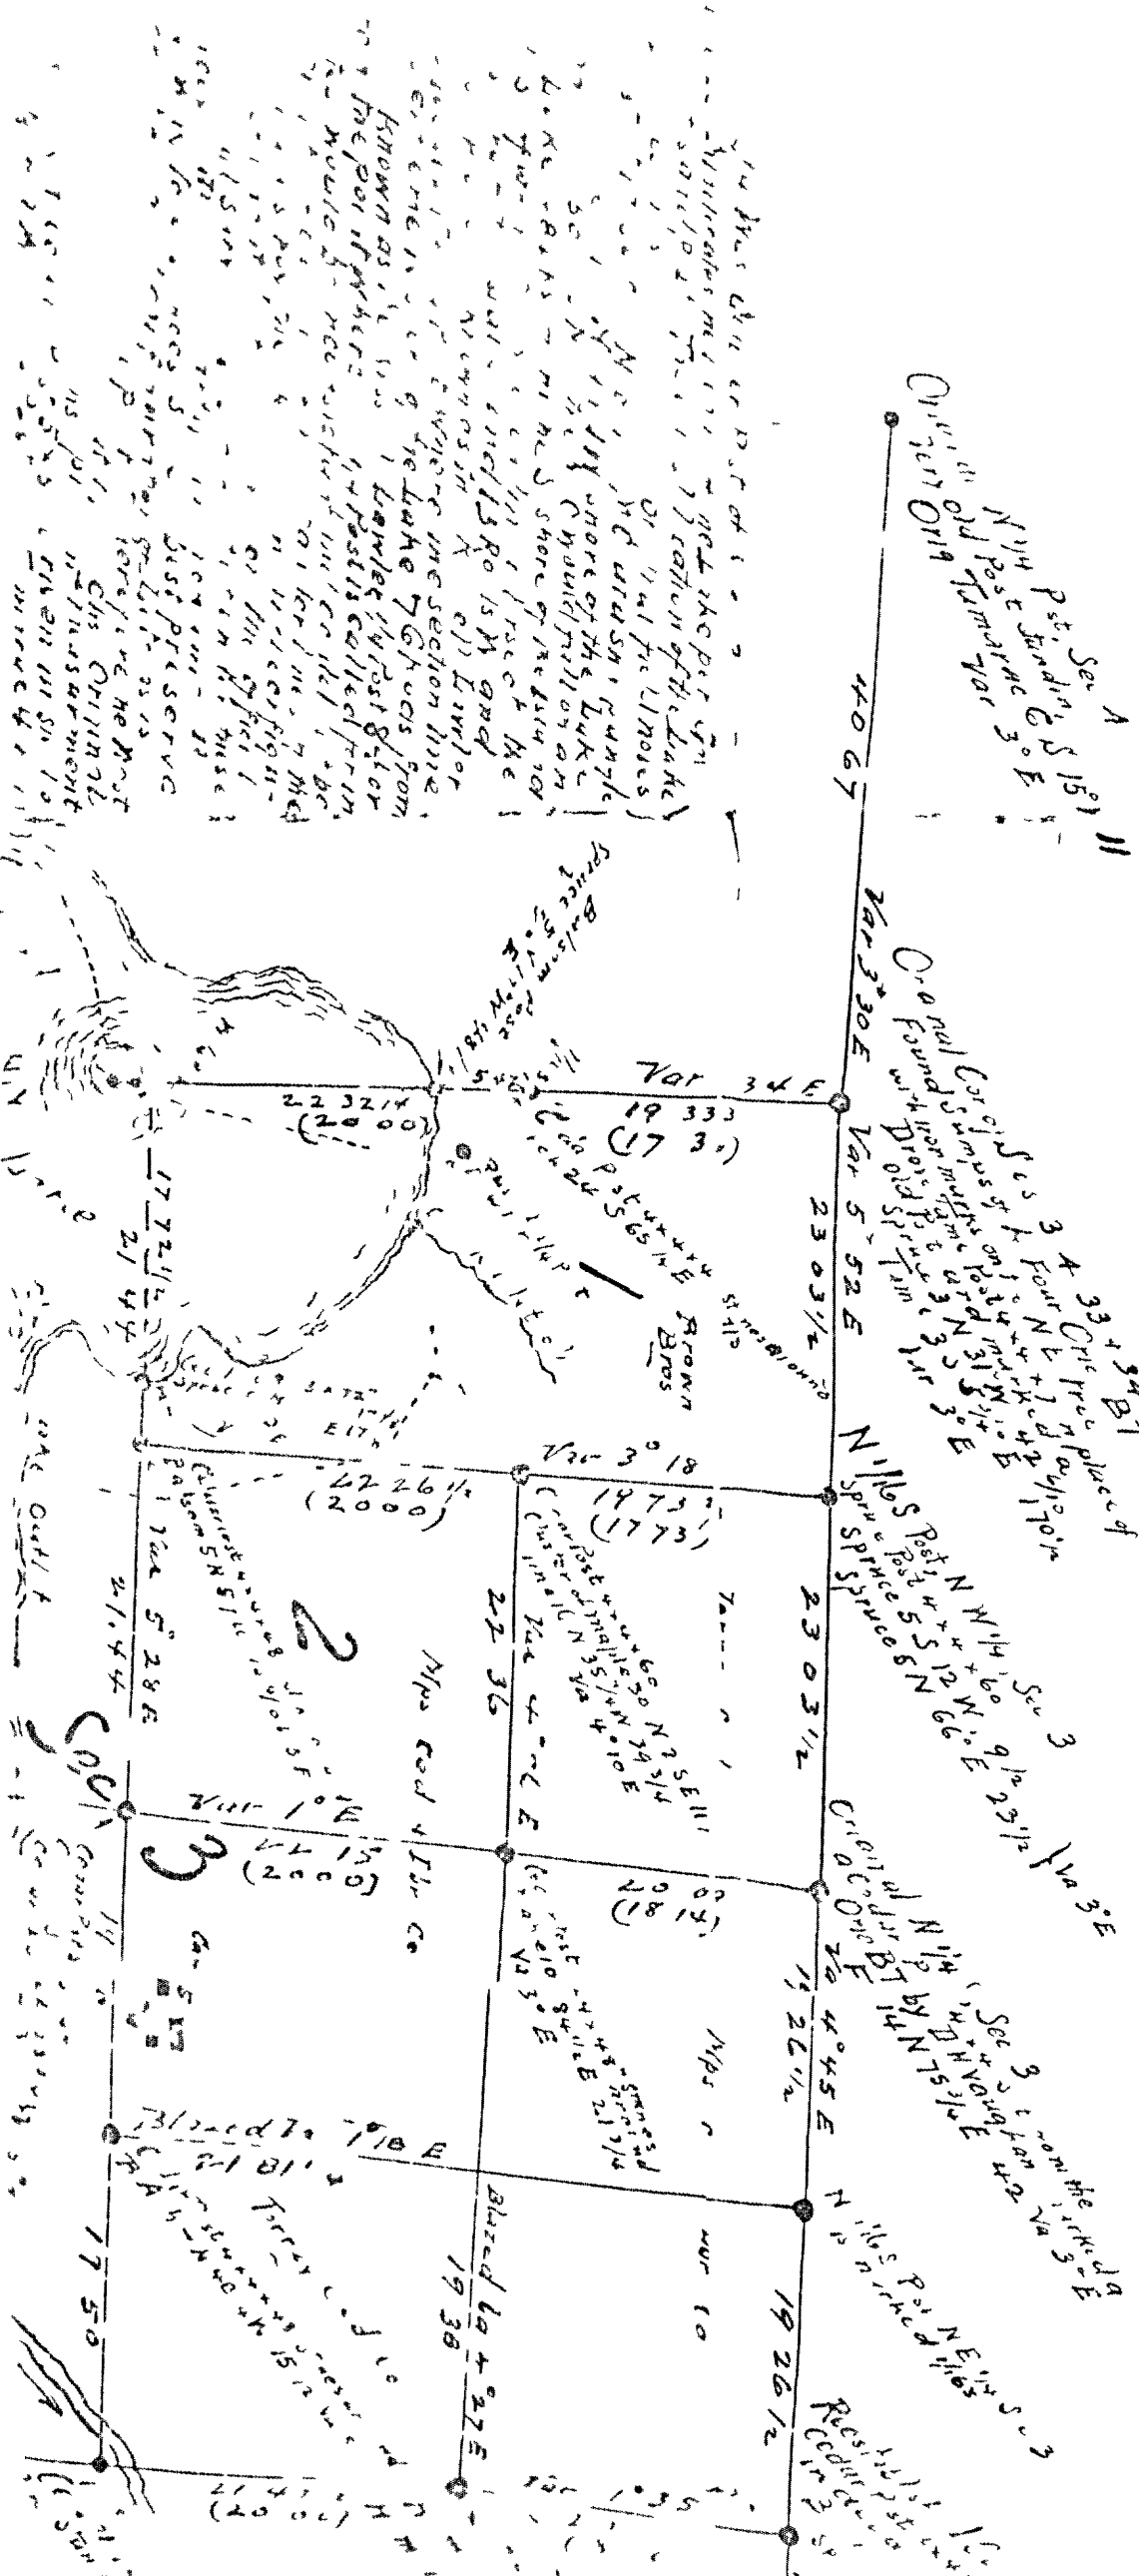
N 1/4 Pst Sec 4
Original old Post Standing S 15° W
Tamarac 6 in Var 3° E

40 67

Var 3° 30 E

Original Cor of Secs 3 4 33 + 34
Found stumps + four Original BT
with iron marks on top + 1 dug up in place of
Old Post Tam N 31° W 170 in
Dry Spruce 3 in N 31 1/4 E
Var 3° E

Var 3 4 E
19 333
(17 3)

Var 5° 52 E
23 03 1/2

N 1/16 S Post N W 1/4 Sec 3
Spruce Post 4 + S 12 W 9 in
Spruce 5 N 66° E 23 1/2
Var 3° E

23 03 1/2

Original N 1/4 Sec 3 ... Original BT
by DH Vaughan 42
N 75 1/4 E Var 3° E

Var 4° 45 E
17 26 1/2

N 1/16 S Post NE 1/4 Sec 3

19 26 1/2

Var 3° 18
(1773)
(1773)

Var 1° E
(2000)

Blazed Var 1° 18 E
21 81

22 36
Var 4° E

Blazed Var 4° 27 E
19 38

1
Brown Bros

2

3

Mps Cod + Ilr Co

Mps

Var 10

22 32 14
(2000)

17 72 1/2
21 44

42 26 1/2
(2000)

21 44
Var 5° 28 E

17 50

21 47
(2000)

Balsam Post

Lake